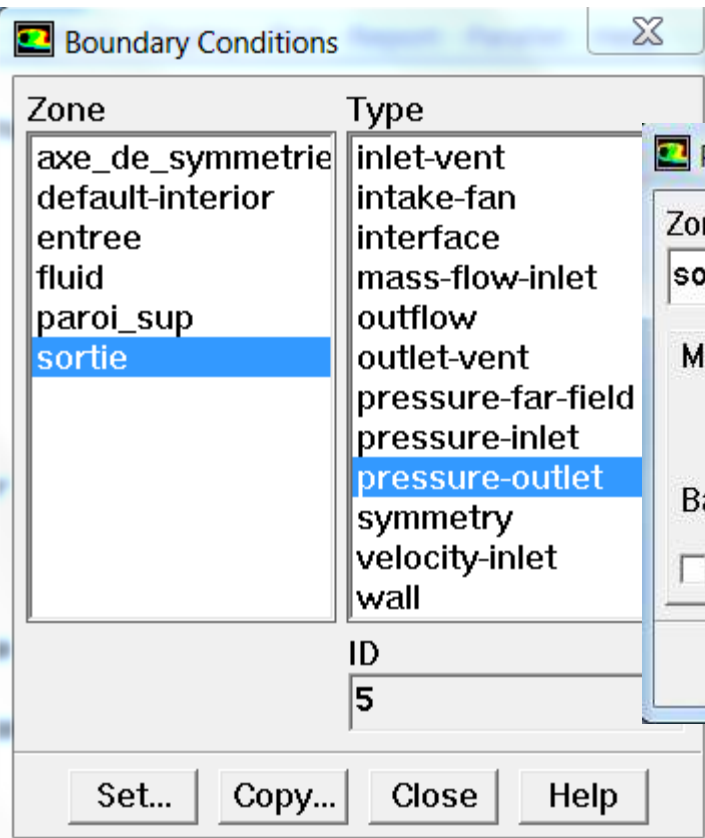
Boundary Conditions

Zone
axe_de_symmetrie
default-interior
entree
fluid
paroi_sup
sortie

Type
inlet-vent
intake-fan
interface
mass-flow-inlet
outflow
outlet-vent
pressure-far-field
pressure-inlet
pressure-outlet
symmetry
velocity-inlet
wall

ID
5

Zo
so
M
Ba

Set... Copy... Close Help